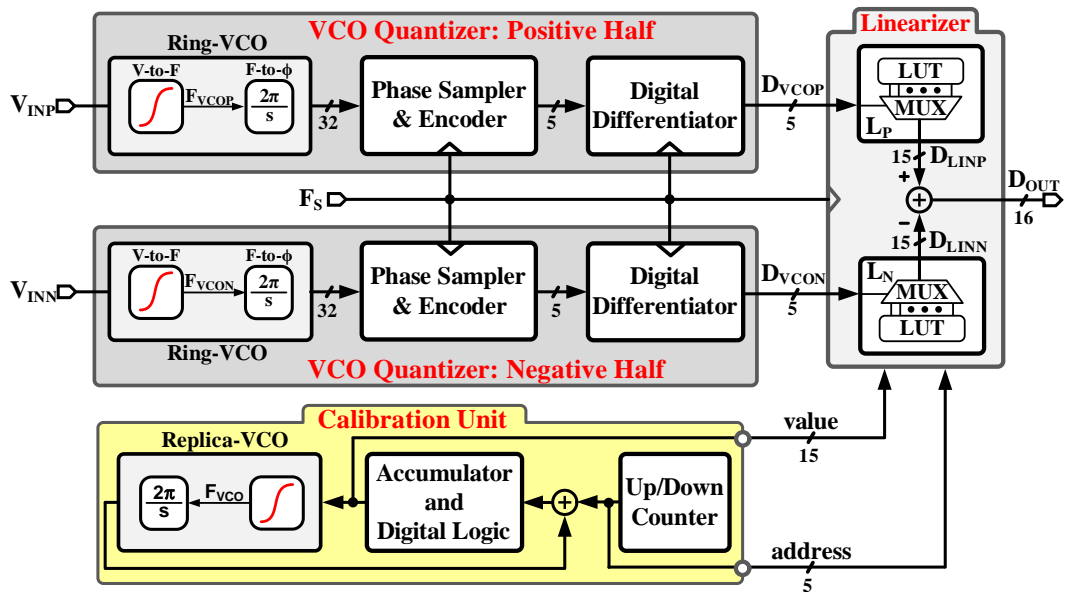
VCO Quantizer: Positive Half

Ring-VCO

V-to-F

F-to-ϕ

$V_{INP}$

$F_{VCOP}$

$\frac{2\pi}{s}$

32

Phase Sampler & Encoder

5

Digital Differentiator

$D_{VCOP}$

5

Linearizer

LUT

MUX

$L_P$

15

$D_{LINP}$

+

$F_S$

$D_{OUT}$

16

–

15

$D_{LINN}$

$V_{INN}$

V-to-F

F-to-ϕ

$F_{VCON}$

$\frac{2\pi}{s}$

32

Phase Sampler & Encoder

5

Digital Differentiator

$D_{VCON}$

5

$L_N$

MUX

LUT

Ring-VCO

VCO Quantizer: Negative Half

Calibration Unit

Replica-VCO

value

15

$\frac{2\pi}{s}$

$F_{VCO}$

Accumulator and Digital Logic

Up/Down Counter

address

5